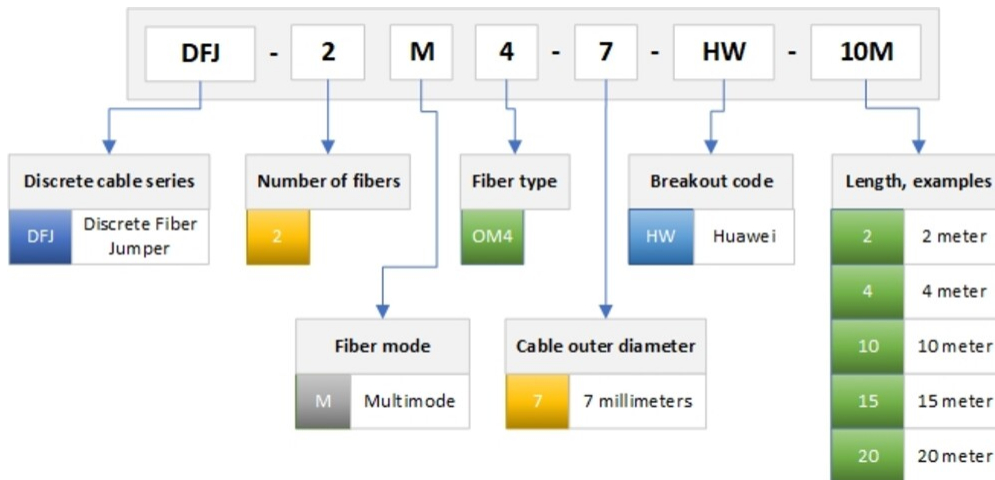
DFJ - 2 M 4 - 7 - HW - 10M

Discrete cable series

| DFJ | Discrete Fiber Jumper |
|---|---|

Number of fibers

| 2 |
|---|

Fiber type

| OM4 |
|---|

Breakout code

| HW | Huawei |
|---|---|

Length, examples

| 2 | 2 meter |
|---|---|
| 4 | 4 meter |
| 10 | 10 meter |
| 15 | 15 meter |
| 20 | 20 meter |

Fiber mode

| M | Multimode |
|---|---|

Cable outer diameter

| 7 | 7 millimeters |
|---|---|